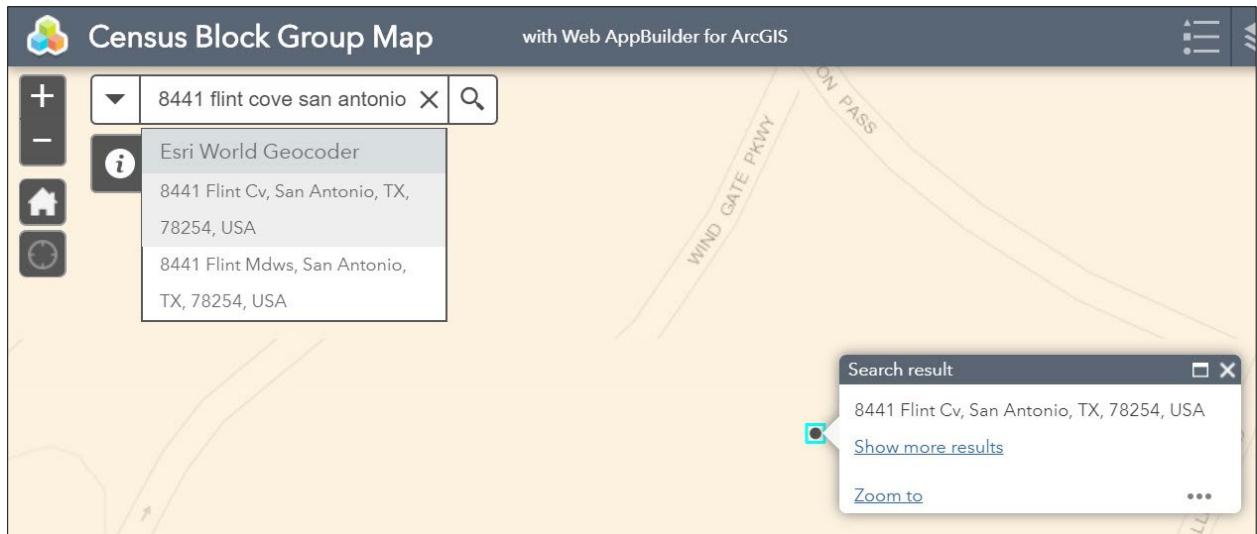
Census Block Group Map

with Web AppBuilder for ArcGIS

8441 flint cove san antonio

Esri World Geocoder

8441 Flint Cv, San Antonio, TX, 78254, USA

8441 Flint Mdws, San Antonio, TX, 78254, USA

WIND GATE PKWY

ON PASS

Search result

8441 Flint Cv, San Antonio, TX, 78254, USA

Show more results

Zoom to

•••